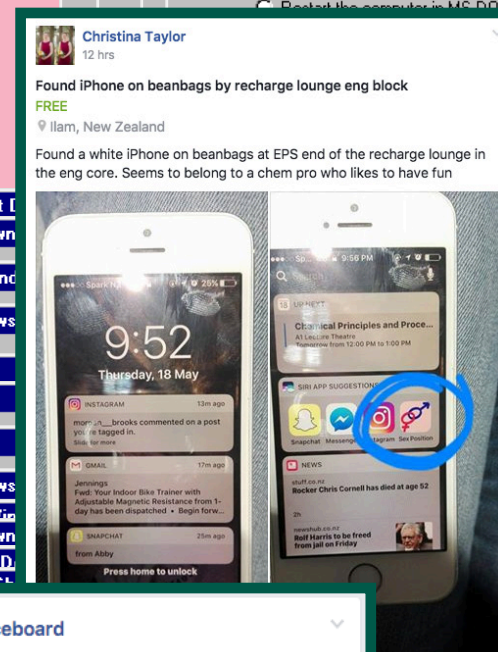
Restart the computer in MS-DO

Christina Taylor
12 hrs

Found iPhone on beanbags by recharge lounge eng block
FREE
Ilam, New Zealand

Found a white iPhone on beanbags at EPS end of the recharge lounge in the eng core. Seems to belong to a chem pro who likes to have fun

Spark NZ 25%
9:52
Thursday, 18 May
INSTAGRAM 13m ago
morgan__brooks commented on a post you're tagged in.
Slide for more
GMAIL 17m ago
Jennings
Fwd: Your Indoor Bike Trainer with Adjustable Magnetic Resistance from 1-day has been dispatched • Begin forw...
SNAPCHAT 25m ago
from Abby
Press home to unlock

Spark 9:56 PM
Search
UP NEXT
Chemical Principles and Proce...
At Lecture Theatre
Tomorrow from 12:00 PM to 1:00 PM
SIRI APP SUGGESTIONS
Snapchat Messenger Instagram Sex Position
NEWS
stuff.co.nz
Rocker Chris Cornell has died at age 52
2h
newshub.co.nz
Rolf Harris to be freed from jail on Friday

eboard